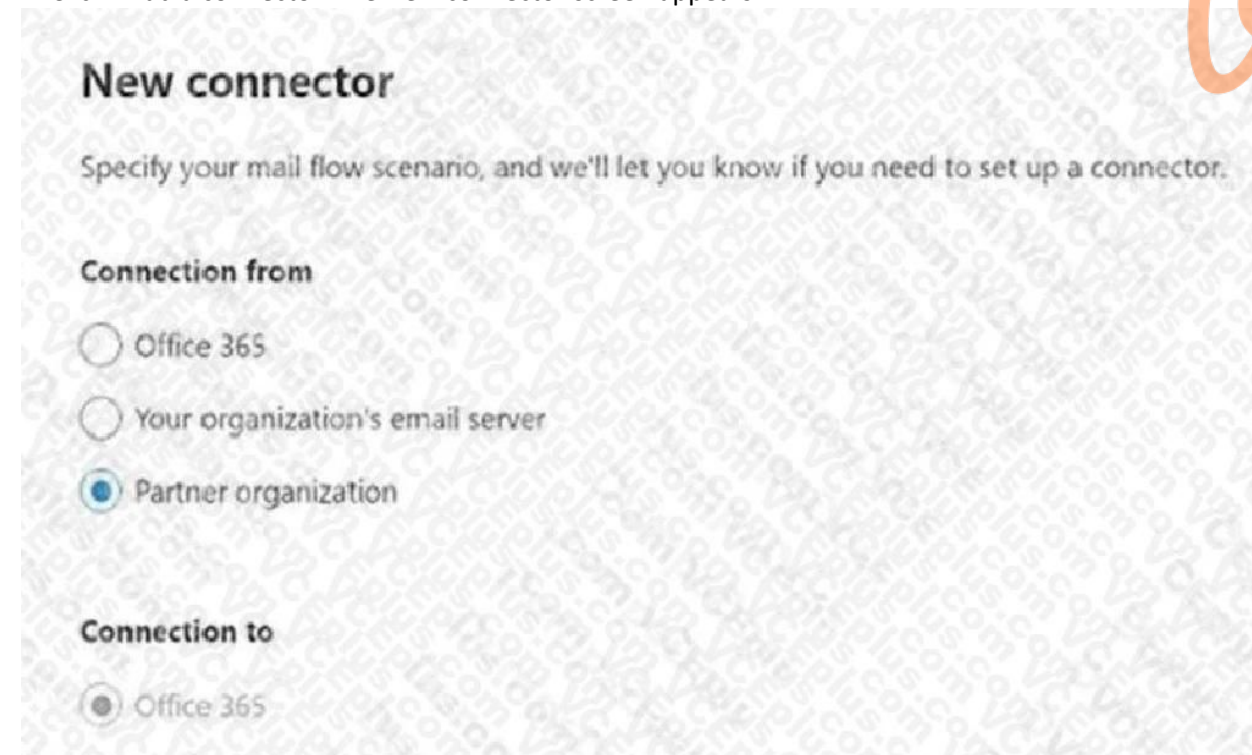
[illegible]

New connector

Specify your mail flow scenario, and we'll let you know if you need to set up a connector.

Connection from

Office 365

Your organization's email server

Partner organization

Connection to

Office 365